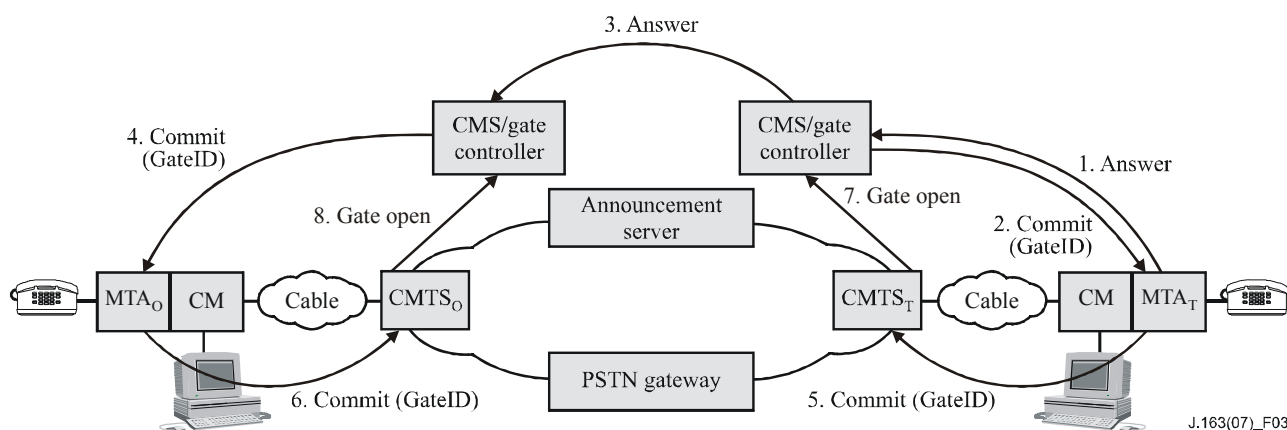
3. Answer

4. Commit (GateID)

CMS/gate controller

CMS/gate controller

1. Answer

8. Gate open

7. Gate open

Announcement server

2. Commit (GateID)

$MTA_O$

CM

Cable

$CMTS_O$

$CMTS_T$

Cable

CM

$MTA_T$

PSTN gateway

6. Commit (GateID)

5. Commit (GateID)

J.163(07)_F03